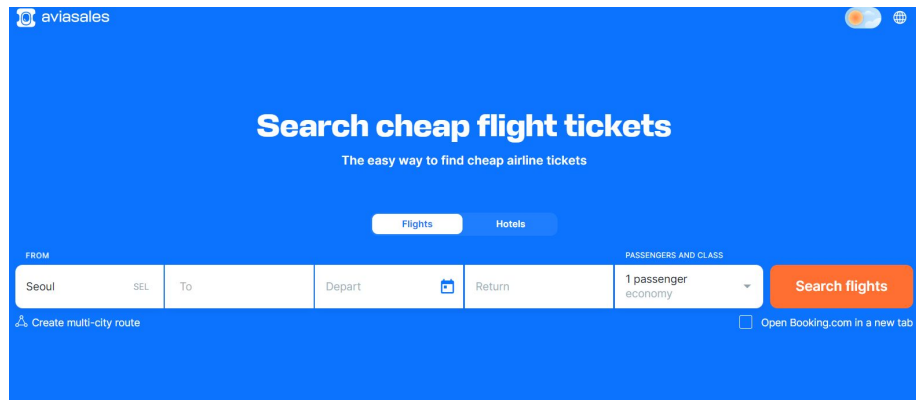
aviasales

Search cheap flight tickets

The easy way to find cheap airline tickets

Flights
Hotels

FROM
Seoul SEL
To
Depart
Return
PASSENGERS AND CLASS
1 passenger
economy
Search flights

Create multi-city route
Open Booking.com in a new tab